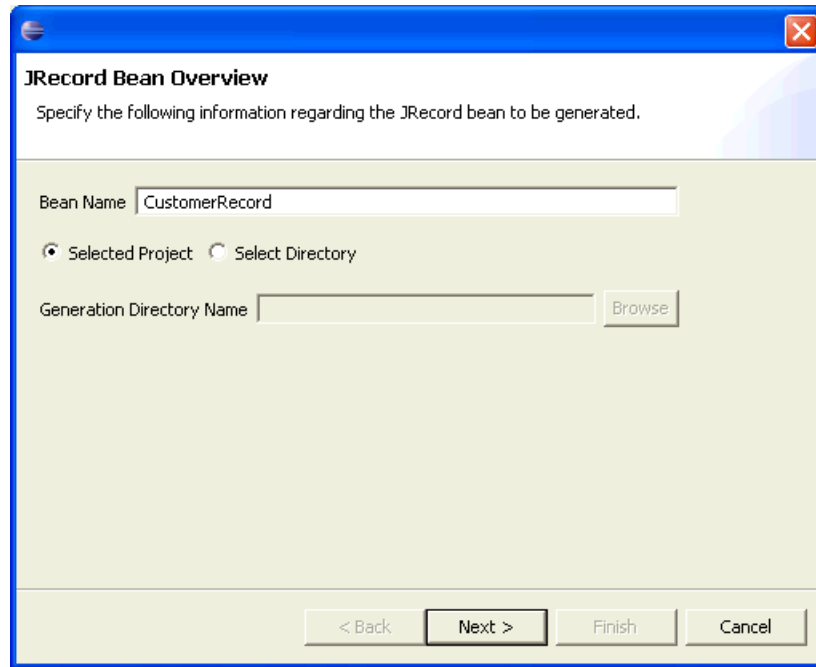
JRecord Bean Overview

Specify the following information regarding the JRecord bean to be generated.

Bean Name CustomerRecord

Selected Project Select Directory

Generation Directory Name Browse

< Back Next > Finish Cancel